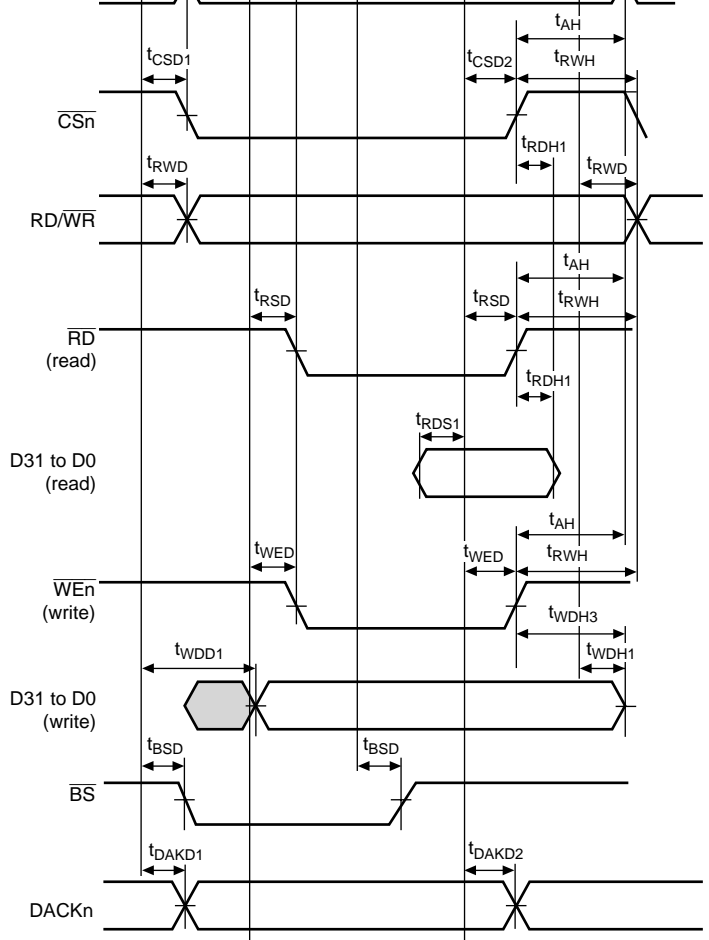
$t_{AH}$

$t_{CSD1}$ $t_{CSD2}$ $t_{RWH}$

$\overline{CSn}$

$t_{RDH1}$

$t_{RWD}$ $t_{RWD}$

RD/$\overline{WR}$

$t_{AH}$

$t_{RSD}$ $t_{RSD}$ $t_{RWH}$

$\overline{RD}$ (read)

$t_{RDH1}$

$t_{RDS1}$

D31 to D0 (read)

$t_{AH}$

$t_{WED}$ $t_{WED}$ $t_{RWH}$

$\overline{WEn}$ (write)

$t_{WDH3}$

$t_{WDD1}$ $t_{WDH1}$

D31 to D0 (write)

$t_{BSD}$ $t_{BSD}$

$\overline{BS}$

$t_{DAKD1}$ $t_{DAKD2}$

DACKn